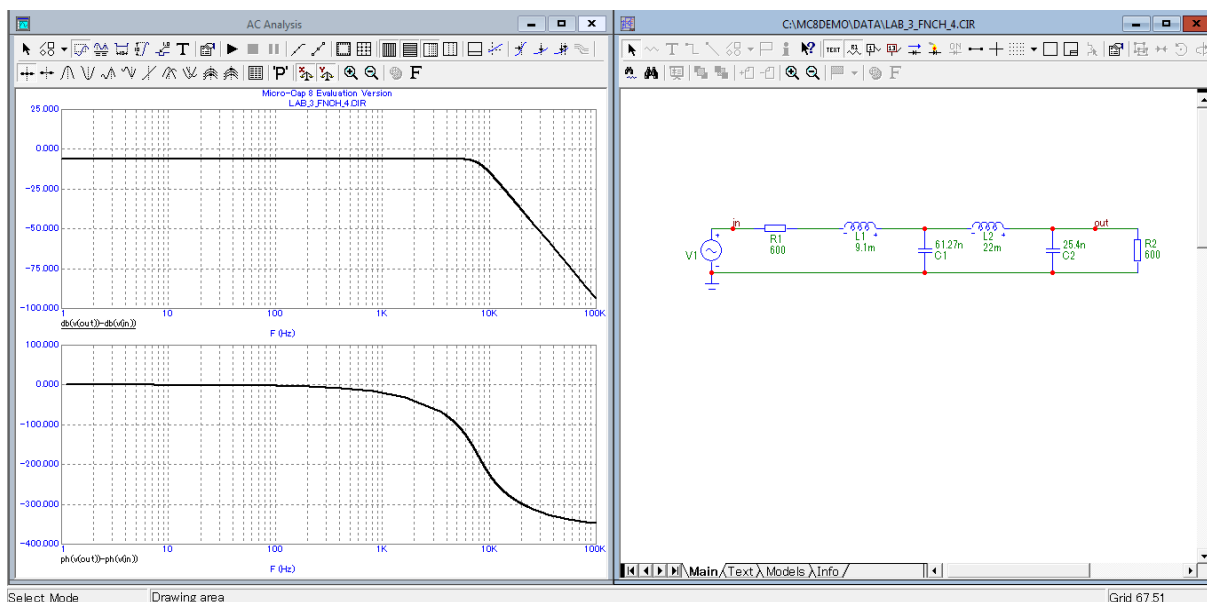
AC Analysis

T P F

Micro-Cap 8 Evaluation Version
LAB_3_FNCH_4.CIR

25.000
0.000
-25.000
-50.000
-75.000
-100.000

1 10 100 1K 10K 100K

db(v(out))-db(v(in))

F (Hz)

100.000
0.000
-100.000
-200.000
-300.000
-400.000

1 10 100 1K 10K 100K

ph(v(out))-ph(v(in))

F (Hz)

C:\MC8DEMO\DATA\LAB_3_FNCH_4.CIR

TEXT

F

in
out
V1
R1
600
L1
9.1m
61.27n
C1
L2
22m
25.4n
C2
R2
600

Main Text Models Info

Select Mode
Drawing area
Grid 67,51